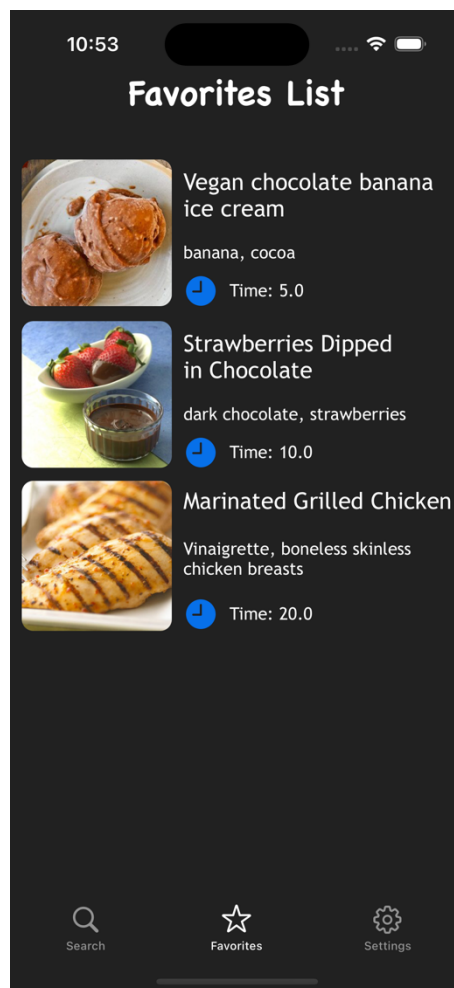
10:53

Favorites List

Vegan chocolate banana ice cream

banana, cocoa

Time: 5.0

Strawberries Dipped in Chocolate

dark chocolate, strawberries

Time: 10.0

Marinated Grilled Chicken

Vinaigrette, boneless skinless chicken breasts

Time: 20.0

Search

Favorites

Settings